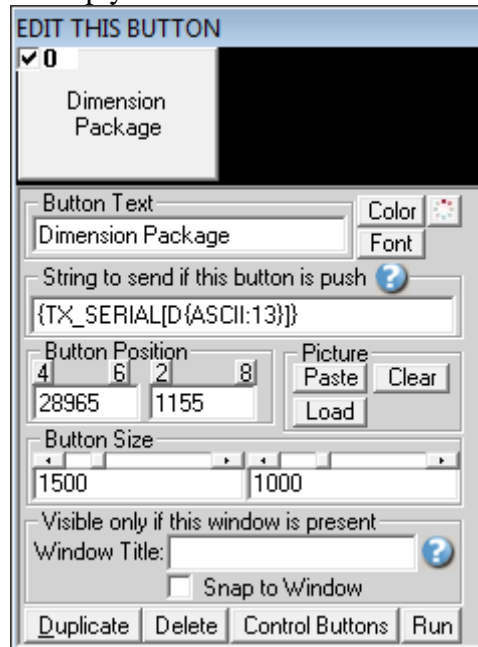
EDIT THIS BUTTON
✔0

Dimension Package

Button Text
Dimension Package
Color
Font

String to send if this button is push
{TX_SERIAL[D{ASCII:13}]}

Button Position
4 6 2 8
28965
1155

Picture
Paste
Clear
Load

Button Size
1500
1000

Visible only if this window is present
Window Title:
Snap to Window

Duplicate
Delete
Control Buttons
Run